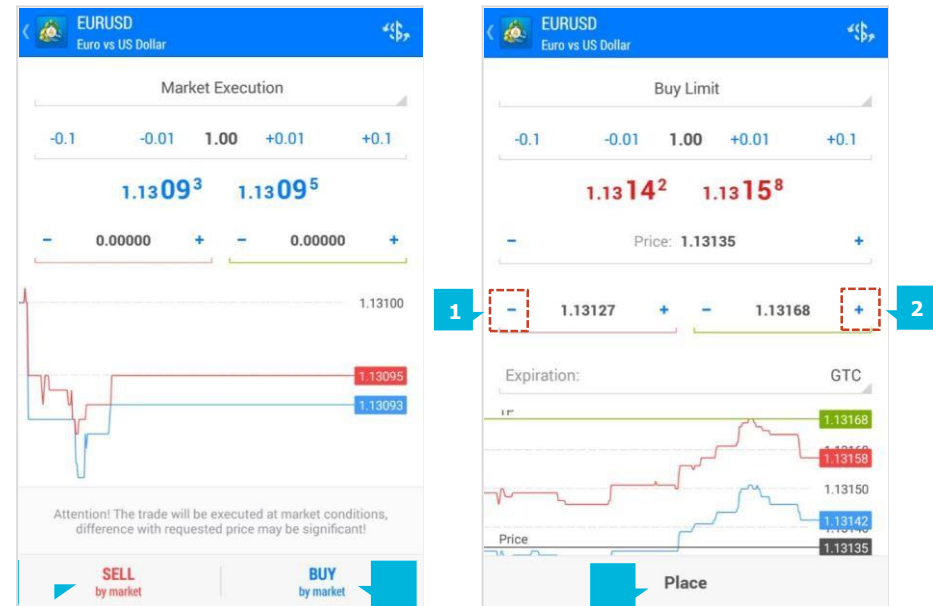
EURUSD
Euro vs US Dollar

Market Execution

-0.1 -0.01 1.00 +0.01 +0.1

$1.13\,09^3$ $1.13\,09^5$

− 0.00000 + − 0.00000 +

1.13100
1.13095
1.13093

Attention! The trade will be executed at market conditions, difference with requested price may be significant!

SELL
by market

BUY
by market

EURUSD
Euro vs US Dollar

Buy Limit

-0.1 -0.01 1.00 +0.01 +0.1

$1.13\,14^2$ $1.13\,15^8$

− Price: 1.13135 +

1 − 1.13127 + − 1.13168 + 2

Expiration: GTC

TP
1.13168
1.13158
1.13150
1.13142
Price
1.13135

Place